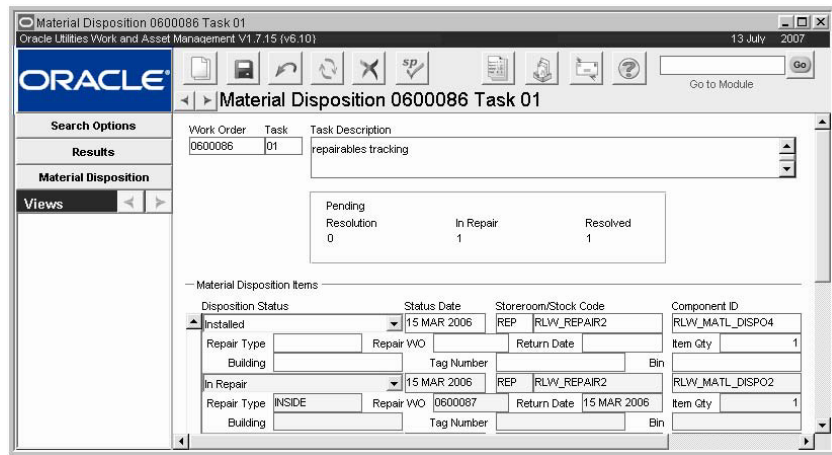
Material Disposition 0600086 Task 01
Oracle Utilities Work and Asset Management V1.7.15 (v6.10)
13 July 2007

ORACLE

Go
Go to Module

Material Disposition 0600086 Task 01

Search Options
Results
Material Disposition
Views

Work Order
0600086
Task
01
Task Description
repairables tracking

Pending
Resolution
0
In Repair
1
Resolved
1

Material Disposition Items

| Disposition Status | Status Date | Storeroom/Stock Code | | Component ID |
|---|---|---|---|---|
| Installed | 15 MAR 2006 | REP | RLW_REPAIR2 | RLW_MATL_DISPO4 |
| Repair Type | Repair WO | Return Date | | Item Qty 1 |
| Building | Tag Number | | | Bin |
| In Repair | 15 MAR 2006 | REP | RLW_REPAIR2 | RLW_MATL_DISPO2 |
| Repair Type INSIDE | Repair WO 0600087 | Return Date 15 MAR 2006 | | Item Qty 1 |
| Building | Tag Number | | | Bin |